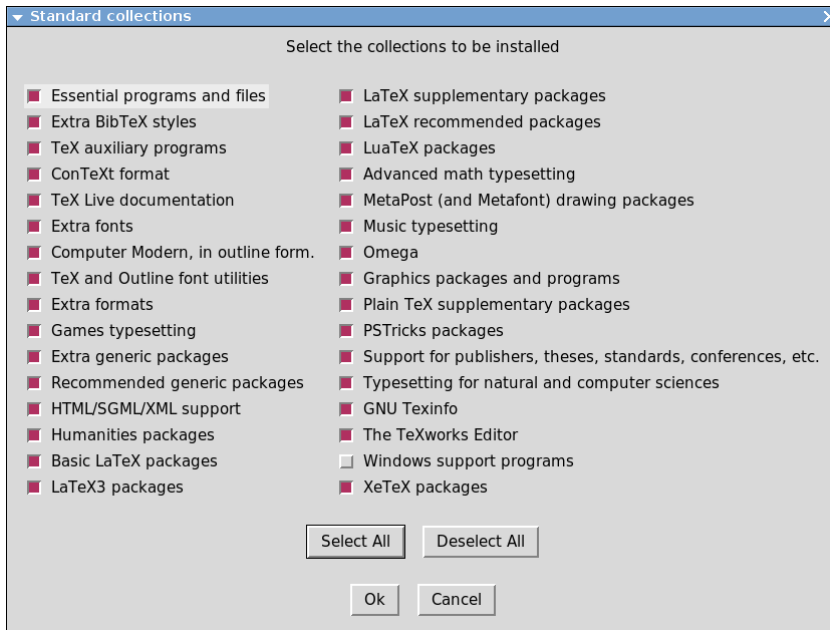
Standard collections

Select the collections to be installed

Essential programs and files
Extra BibTeX styles
TeX auxiliary programs
ConTeXt format
TeX Live documentation
Extra fonts
Computer Modern, in outline form.
TeX and Outline font utilities
Extra formats
Games typesetting
Extra generic packages
Recommended generic packages
HTML/SGML/XML support
Humanities packages
Basic LaTeX packages
LaTeX3 packages

LaTeX supplementary packages
LaTeX recommended packages
LuaTeX packages
Advanced math typesetting
MetaPost (and Metafont) drawing packages
Music typesetting
Omega
Graphics packages and programs
Plain TeX supplementary packages
PSTricks packages
Support for publishers, theses, standards, conferences, etc.
Typesetting for natural and computer sciences
GNU Texinfo
The TeXworks Editor
Windows support programs
XeTeX packages

Select All
Deselect All

Ok
Cancel